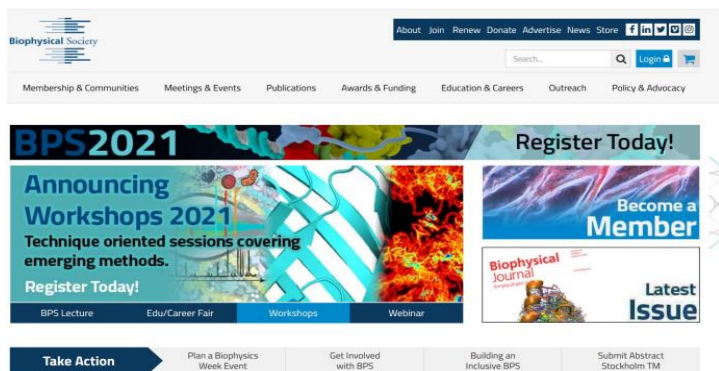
Biophysical Society

About Join Renew Donate Advertise News Store

Search...

Login

Membership & Communities Meetings & Events Publications Awards & Funding Education & Careers Outreach Policy & Advocacy

BPS2021

Register Today!

Announcing Workshops 2021

Technique oriented sessions covering emerging methods.

Register Today!

BPS Lecture Edu/Career Fair Workshops Webinar

Become a Member

Biophysical Journal

Latest Issue

Take Action

Plan a Biophysics Week Event

Get Involved with BPS

Building an Inclusive BPS

Submit Abstract Stockholm TM